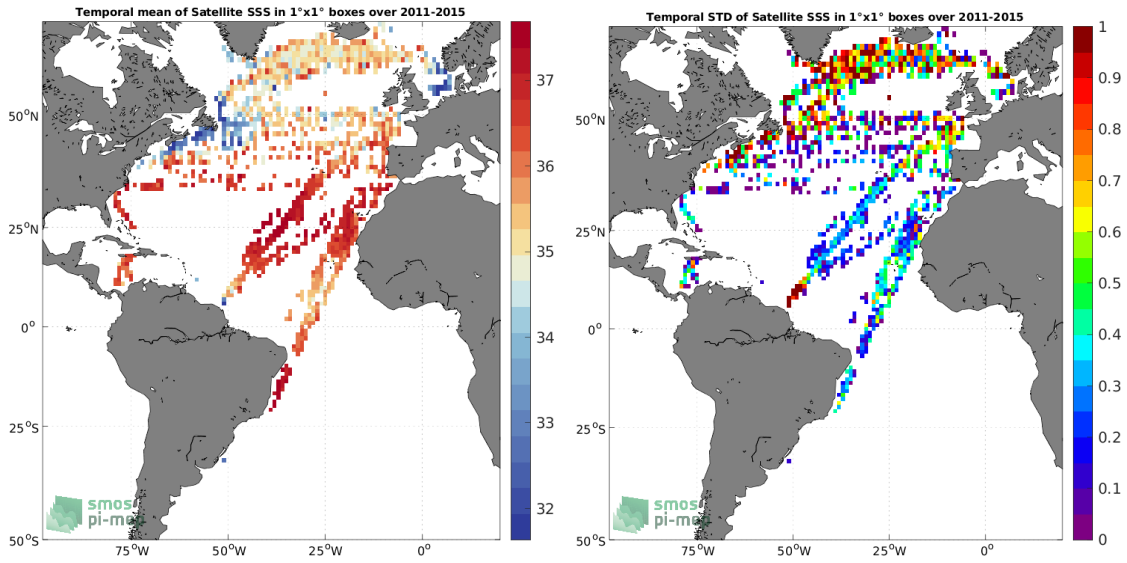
Temporal mean of Satellite SSS in 1°x1° boxes over 2011-2015

37
36
35
34
33
32

50°N
25°N
0°
25°S
50°S

75°W 50°W 25°W 0°

smos pi-mep

Temporal STD of Satellite SSS in 1°x1° boxes over 2011-2015

1
0.9
0.8
0.7
0.6
0.5
0.4
0.3
0.2
0.1
0

50°N
25°N
0°
25°S
50°S

75°W 50°W 25°W 0°

smos pi-mep